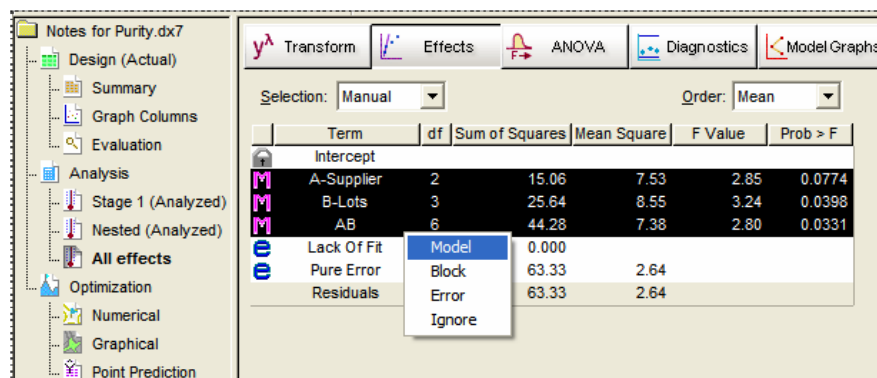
Notes for Purity.dx7
Design (Actual)
Summary
Graph Columns
Evaluation
Analysis
Stage 1 (Analyzed)
Nested (Analyzed)
All effects
Optimization
Numerical
Graphical
Point Prediction

Transform
Effects
ANOVA
Diagnostics
Model Graphs

Selection: Manual
Order: Mean

| | Term | df | Sum of Squares | Mean Square | F Value | Prob > F |
|---|---|---|---|---|---|---|
| | Intercept | | | | | |
| M | A-Supplier | 2 | 15.06 | 7.53 | 2.85 | 0.0774 |
| M | B-Lots | 3 | 25.64 | 8.55 | 3.24 | 0.0398 |
| M | AB | 6 | 44.28 | 7.38 | 2.80 | 0.0331 |
| e | Lack Of Fit | | 0.000 | | | |
| e | Pure Error | | 63.33 | 2.64 | | |
| | Residuals | | 63.33 | 2.64 | | |

Model
Block
Error
Ignore